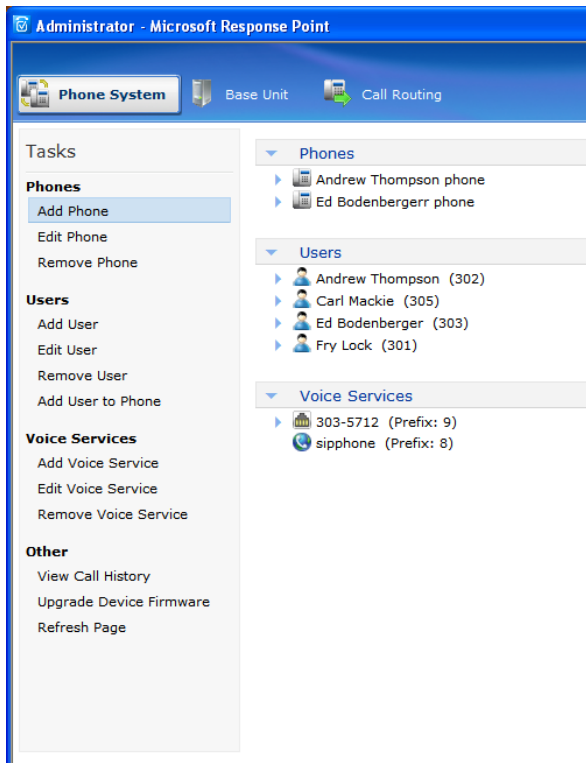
Administrator - Microsoft Response Point

Phone System
Base Unit
Call Routing

Tasks

Phones
Add Phone
Edit Phone
Remove Phone

Users
Add User
Edit User
Remove User
Add User to Phone

Voice Services
Add Voice Service
Edit Voice Service
Remove Voice Service

Other
View Call History
Upgrade Device Firmware
Refresh Page

Phones
Andrew Thompson phone
Ed Bodenbergerr phone

Users
Andrew Thompson (302)
Carl Mackie (305)
Ed Bodenberger (303)
Fry Lock (301)

Voice Services
303-5712 (Prefix: 9)
sipphone (Prefix: 8)